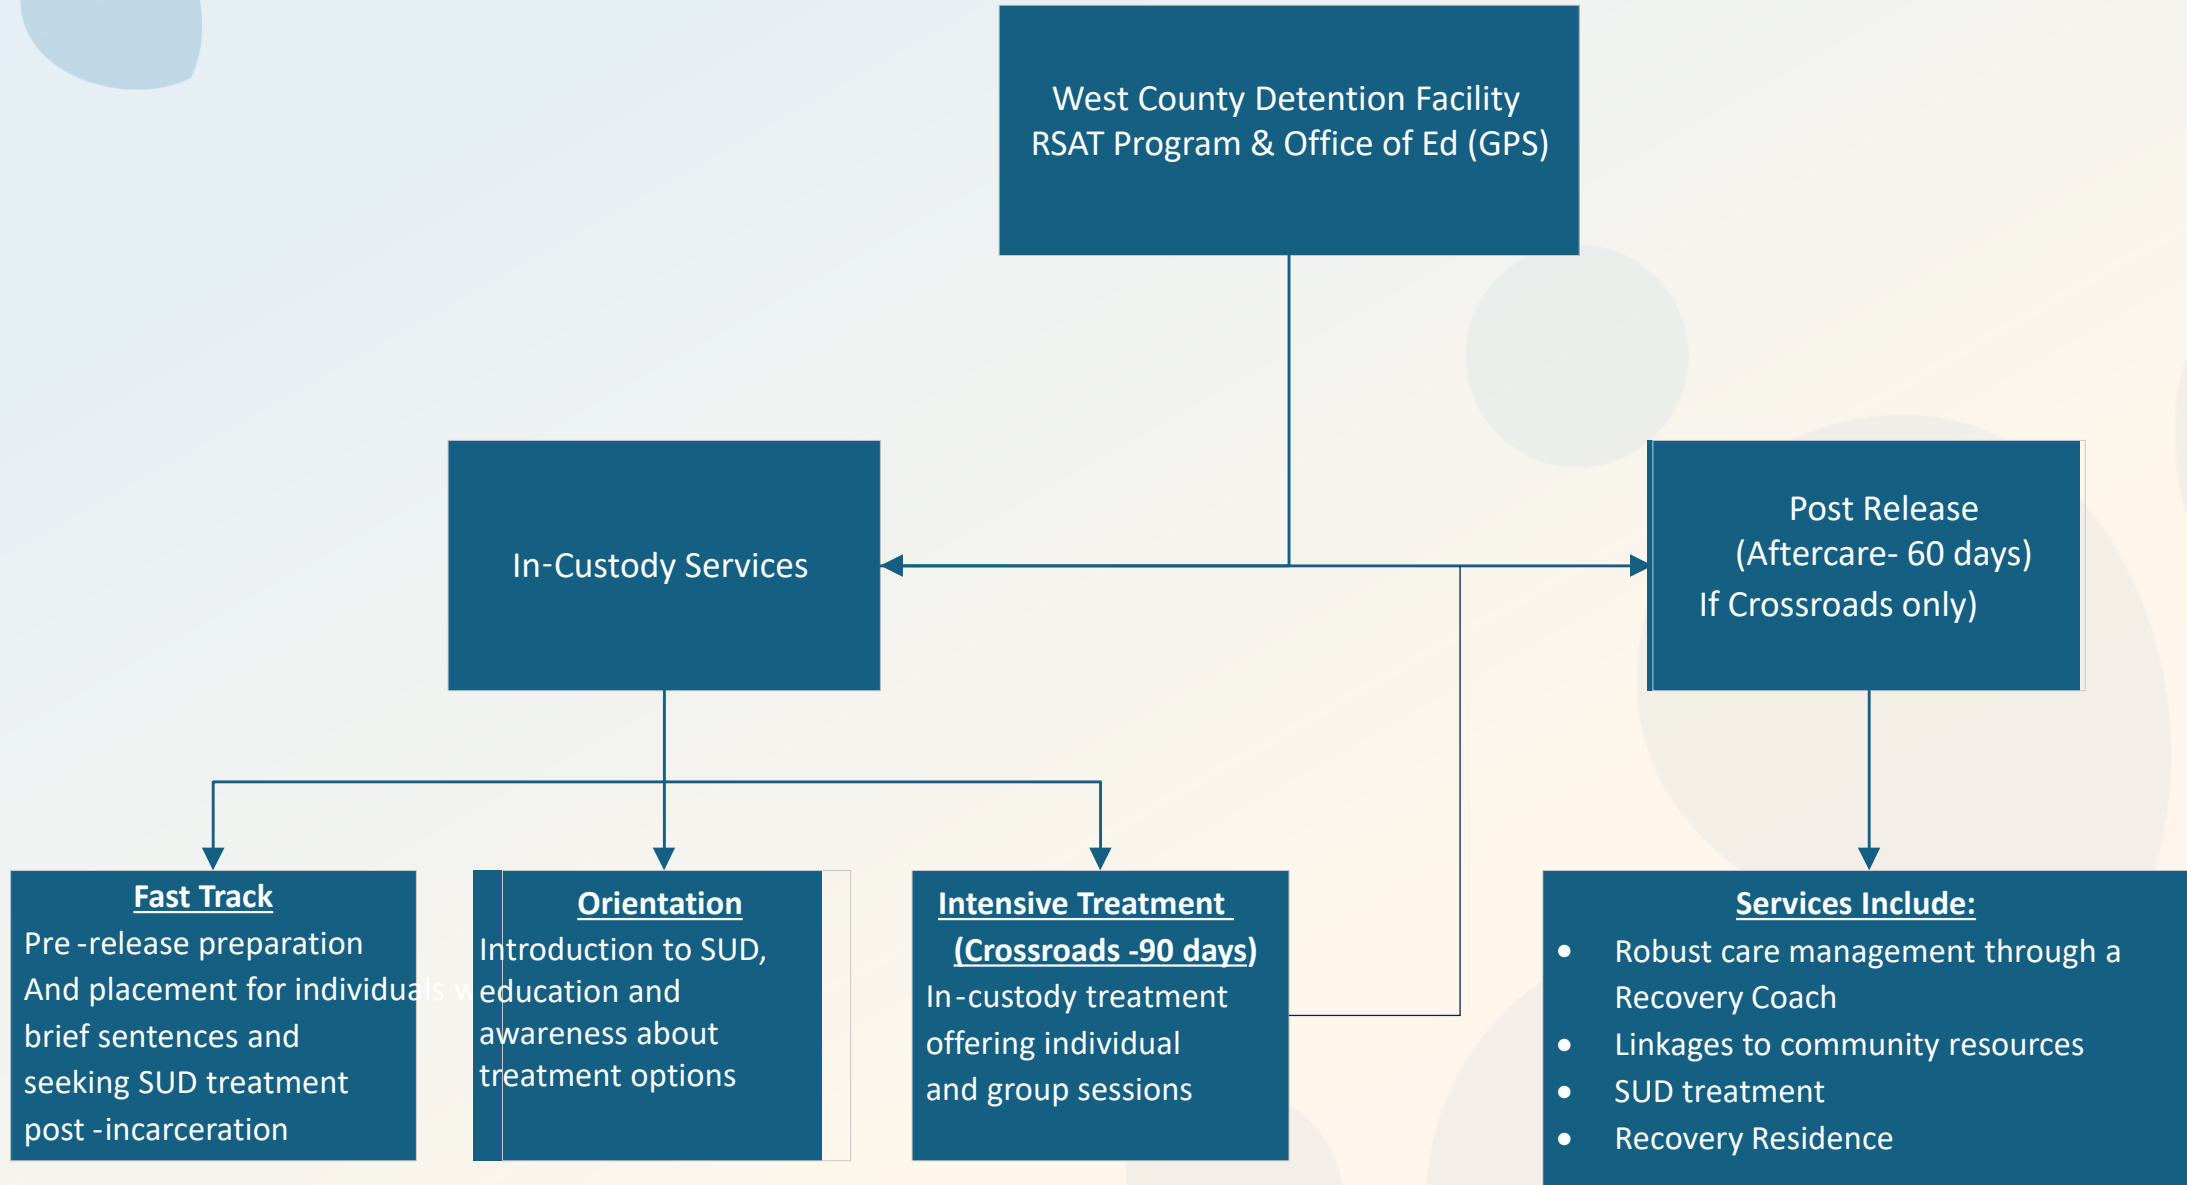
West County Detention Facility
RSAT Program & Office of Ed (GPS)

In-Custody Services

Post Release
(Aftercare- 60 days)
If Crossroads only)

Fast Track
Pre -release preparation And placement for individuals w brief sentences and seeking SUD treatment post -incarceration

Orientation
Introduction to SUD, education and awareness about treatment options

Intensive Treatment
(Crossroads -90 days)
In-custody treatment offering individual and group sessions

Services Include:
- Robust care management through a Recovery Coach
- Linkages to community resources
- SUD treatment
- Recovery Residence